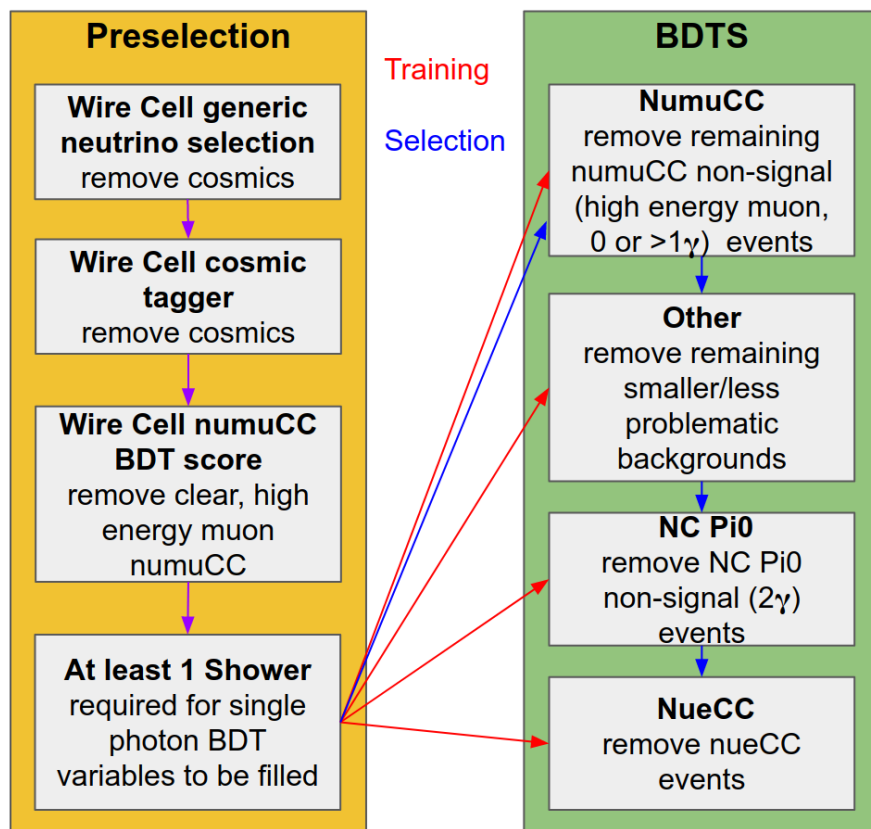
Preselection

Wire Cell generic neutrino selection
remove cosmics

Wire Cell cosmic tagger
remove cosmics

Wire Cell numuCC BDT score
remove clear, high energy muon numuCC

At least 1 Shower
required for single photon BDT variables to be filled

Training

Selection

BDTS

NumuCC
remove remaining numuCC non-signal (high energy muon, 0 or >1$\gamma$) events

Other
remove remaining smaller/less problematic backgrounds

NC Pi0
remove NC Pi0 non-signal (2$\gamma$) events

NueCC
remove nueCC events